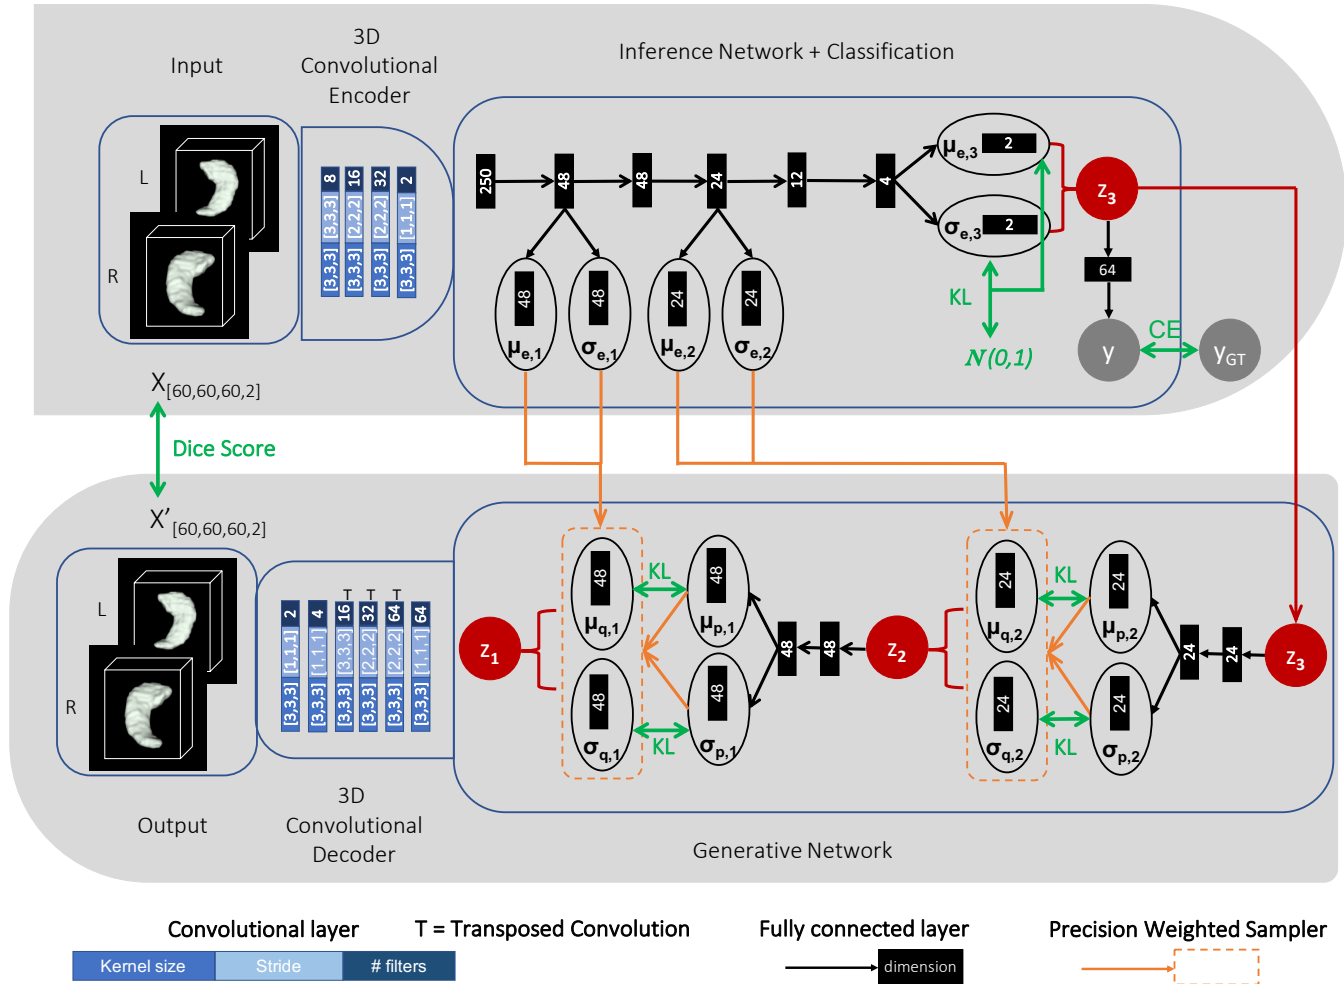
Input

3D Convolutional Encoder

Inference Network + Classification

L

R

8 [3,3,3] [3,3,3]
16 [2,2,2] [3,3,3]
32 [2,2,2] [3,3,3]
2 [1,1,1] [3,3,3]

250
48
48
24
12
4

$\mu_{e,3}$ 2
$\sigma_{e,3}$ 2

$z_3$

64

48 $\mu_{e,1}$
48 $\sigma_{e,1}$
24 $\mu_{e,2}$
24 $\sigma_{e,2}$

KL

$\mathcal{N}(0,1)$

y

CE

$y_{GT}$

$X_{[60,60,60,2]}$

Dice Score

$X'_{[60,60,60,2]}$

L

R

2 [1,1,1] [3,3,3]
4 [1,1,1] [3,3,3]
T 16 [3,3,3] [3,3,3]
T 32 [2,2,2] [3,3,3]
T 64 [2,2,2] [3,3,3]
64 [1,1,1] [3,3,3]

$z_1$

48 $\mu_{q,1}$
48 $\sigma_{q,1}$
KL
KL
48 $\mu_{p,1}$
48 $\sigma_{p,1}$
48
48

$z_2$

24 $\mu_{q,2}$
24 $\sigma_{q,2}$
KL
KL
24 $\mu_{p,2}$
24 $\sigma_{p,2}$
24
24

$z_3$

Output

3D Convolutional Decoder

Generative Network

Convolutional layer

T = Transposed Convolution

Fully connected layer

Precision Weighted Sampler

Kernel size | Stride | # filters

dimension